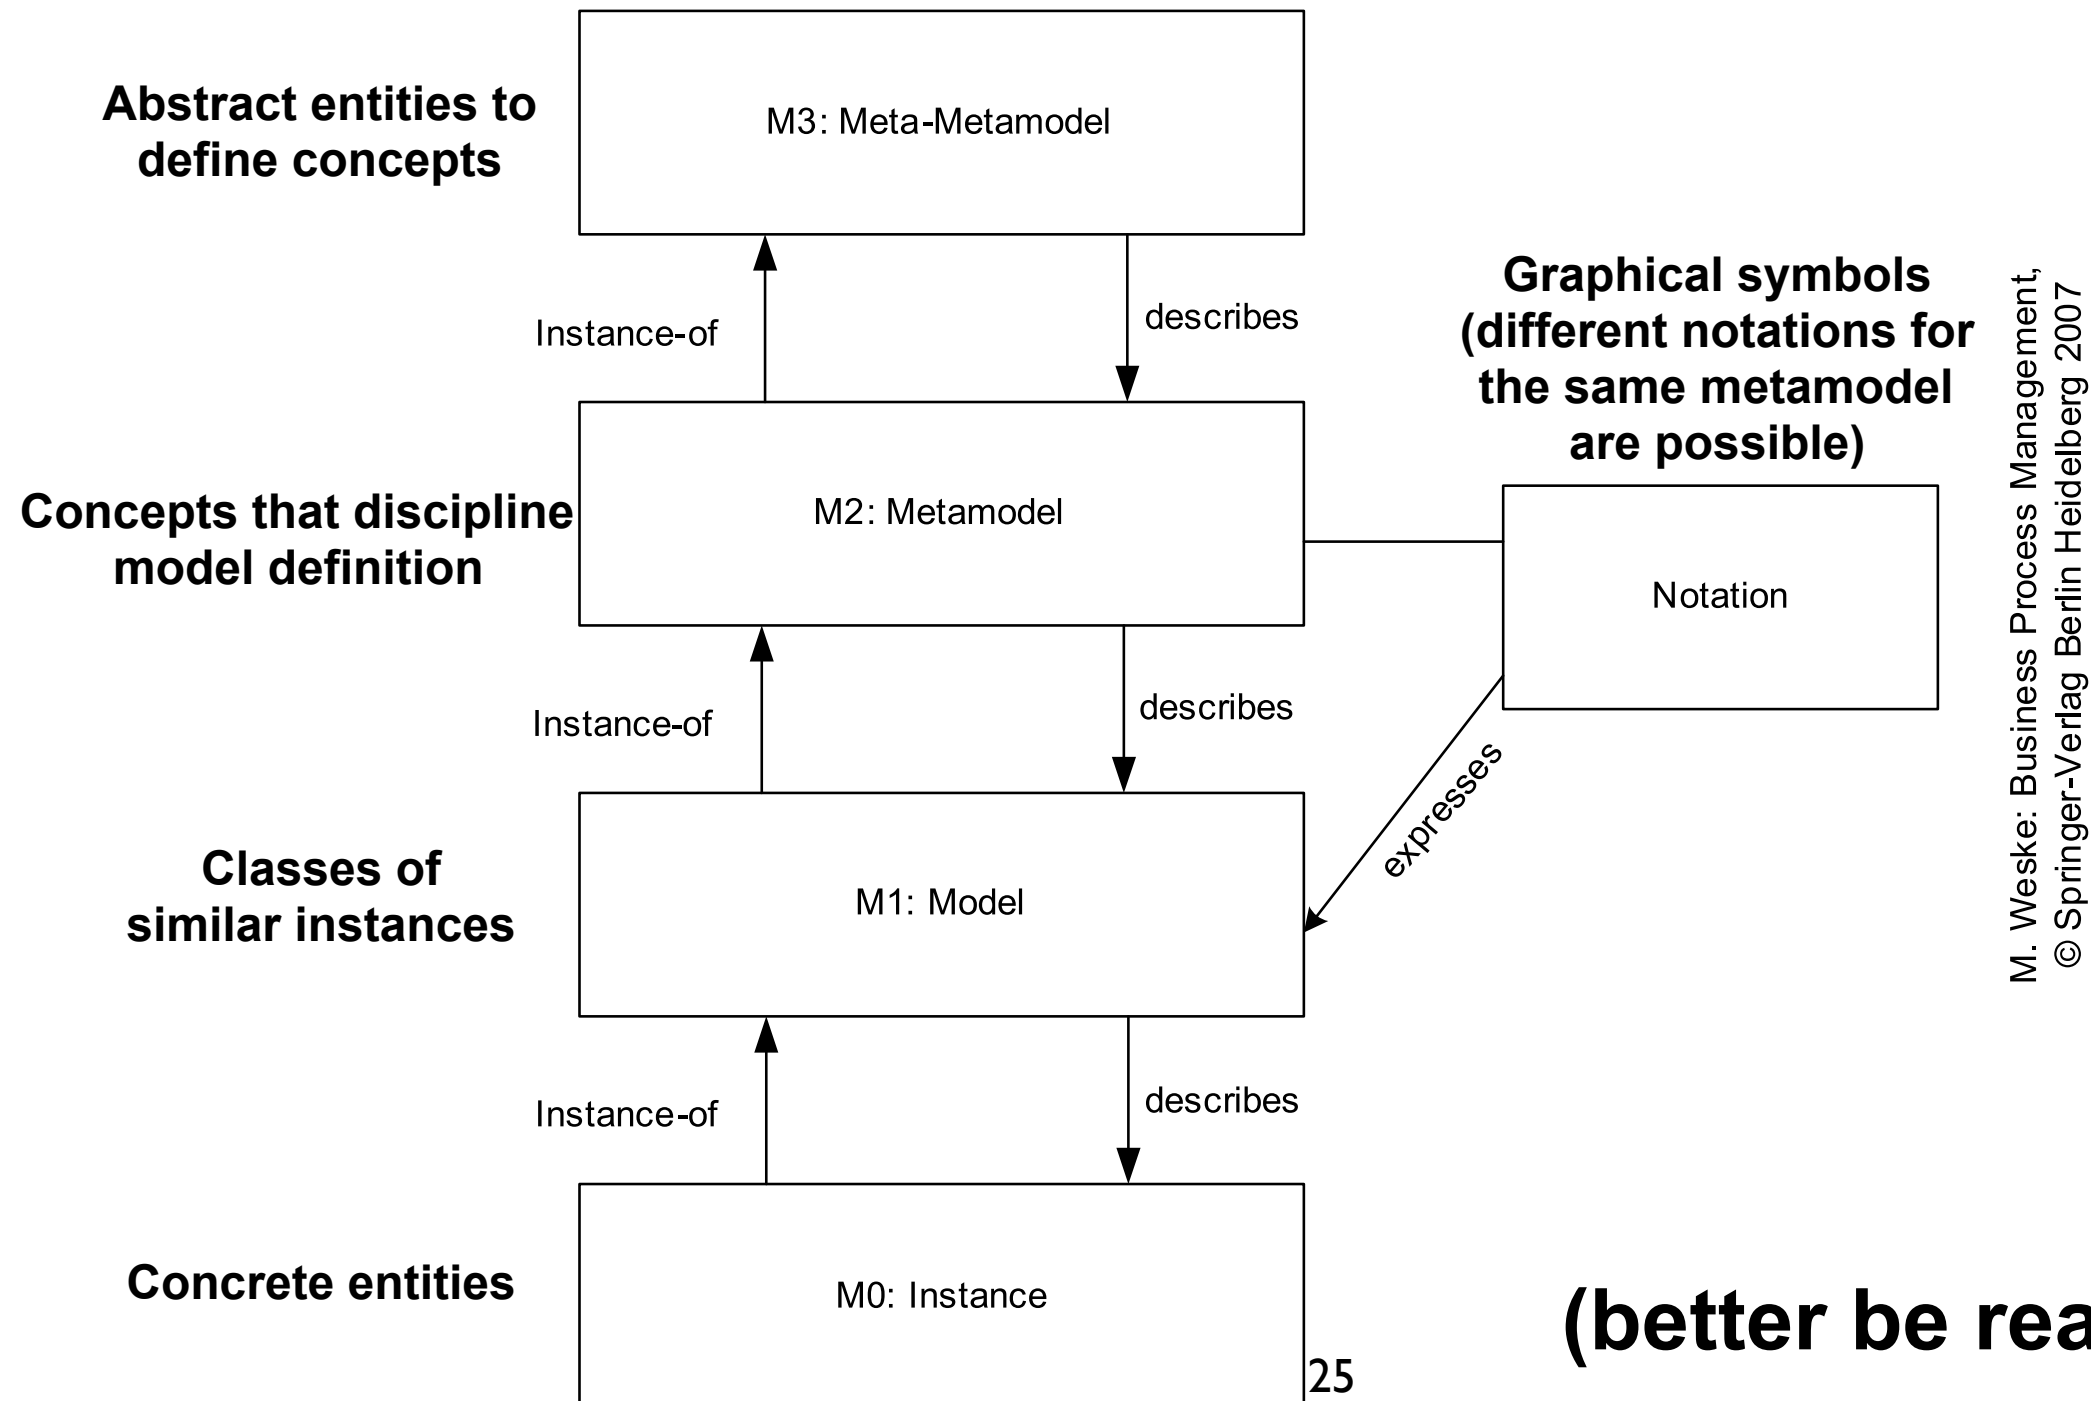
Abstract entities to define concepts

M3: Meta-Metamodel

Instance-of

describes

Graphical symbols (different notations for the same metamodel are possible)

Concepts that discipline model definition

M2: Metamodel

Notation

Instance-of

describes

expresses

Classes of similar instances

M1: Model

Instance-of

describes

Concrete entities

M0: Instance

M. Weske: Business Process Management, © Springer-Verlag Berlin Heidelberg 2007

(better be rea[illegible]

25